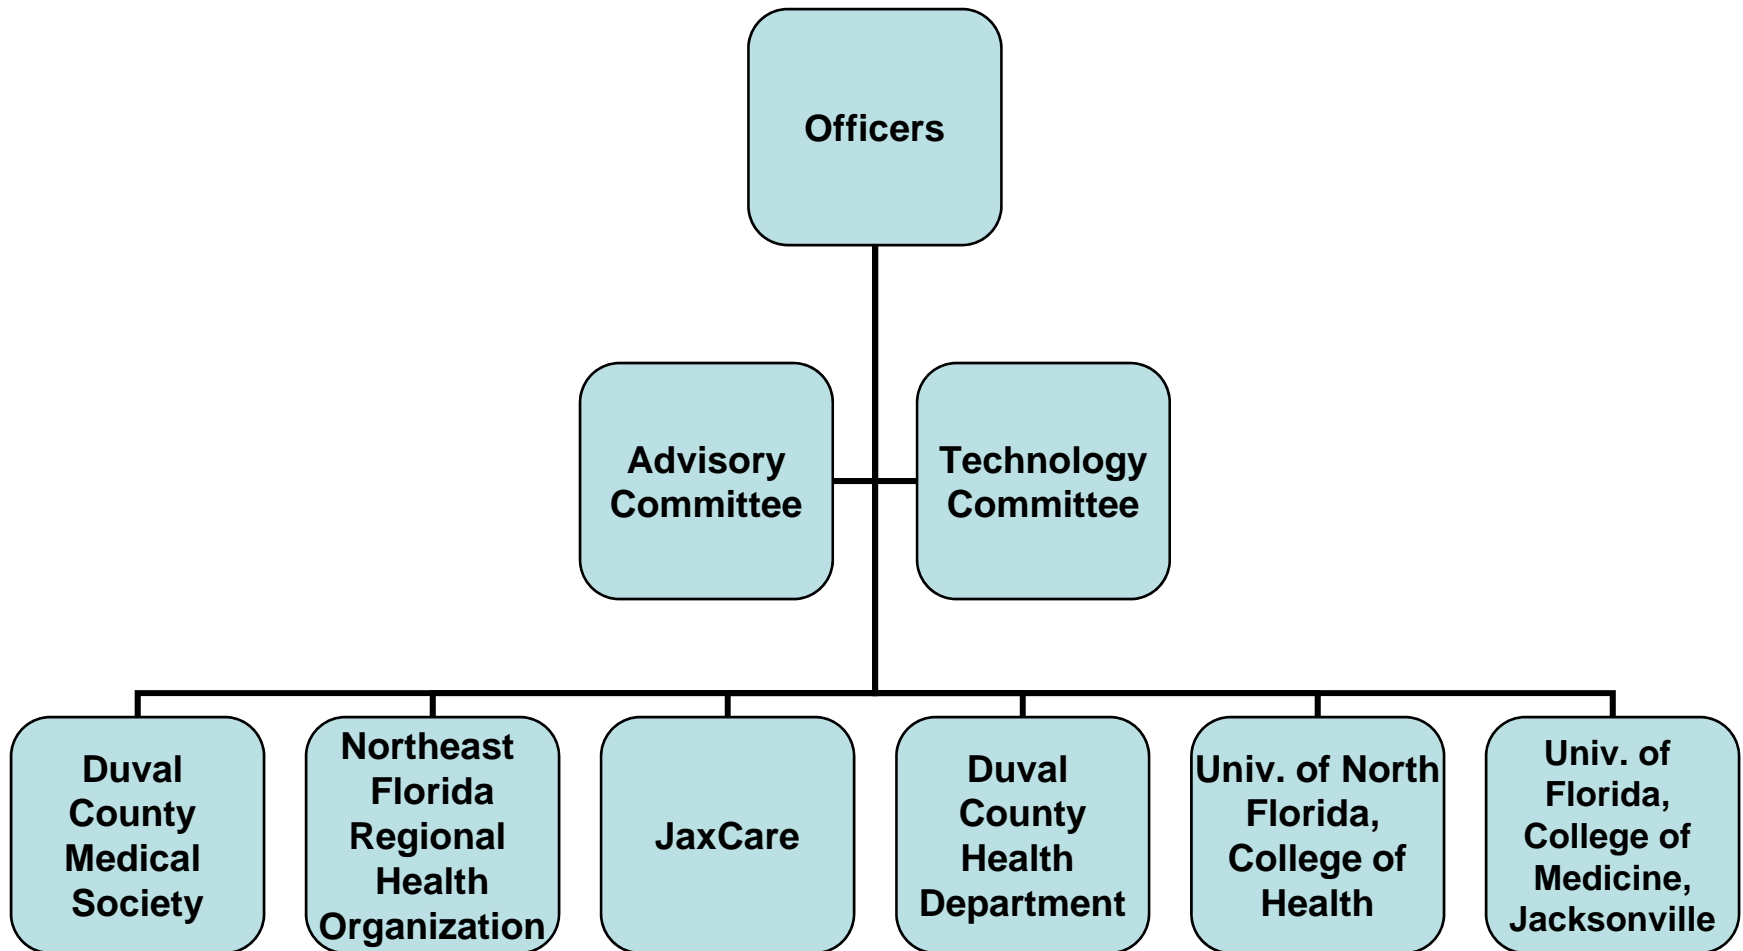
Officers

Advisory Committee

Technology Committee

Duval County Medical Society

Northeast Florida Regional Health Organization

JaxCare

Duval County Health Department

Univ. of North Florida, College of Health

Univ. of Florida, College of Medicine, Jacksonville